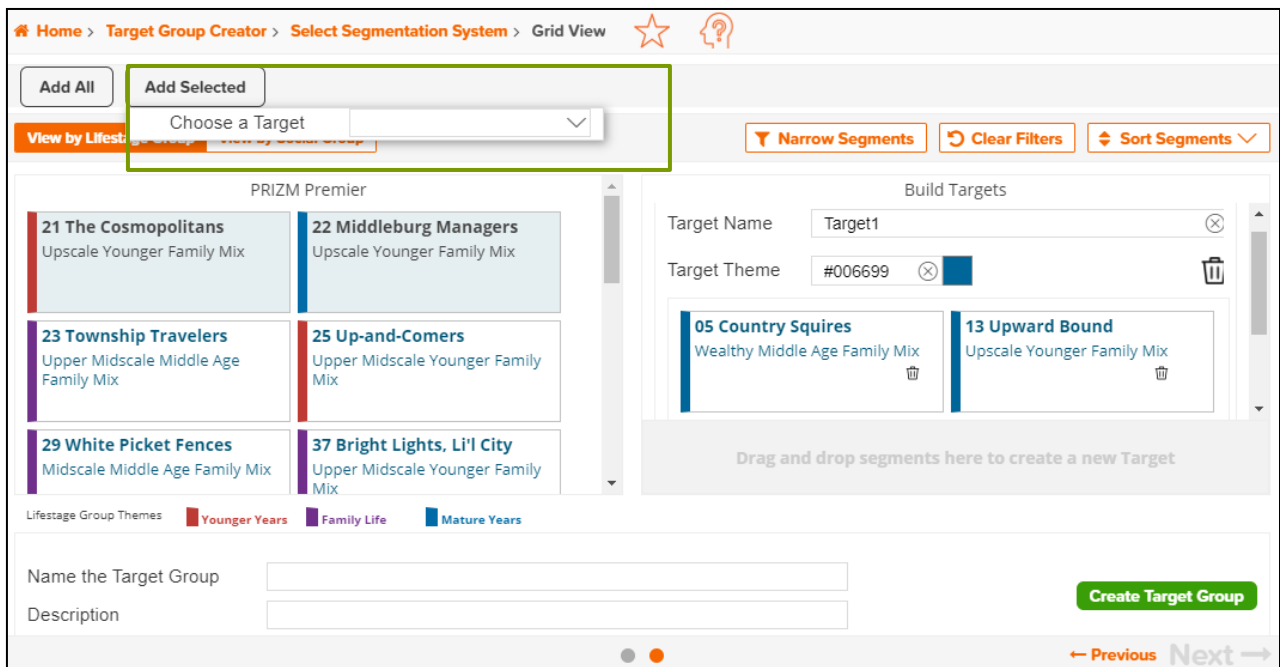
Home > Target Group Creator > Select Segmentation System > Grid View

Add All

Add Selected

Choose a Target

View by Lifest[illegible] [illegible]

Narrow Segments

Clear Filters

Sort Segments

PRIZM Premier

21 The Cosmopolitans
Upscale Younger Family Mix

22 Middleburg Managers
Upscale Younger Family Mix

23 Township Travelers
Upper Midscale Middle Age Family Mix

25 Up-and-Comers
Upper Midscale Younger Family Mix

29 White Picket Fences
Midscale Middle Age Family Mix

37 Bright Lights, Li'l City
Upper Midscale Younger Family Mix

Build Targets

Target Name Target1

Target Theme #006699

05 Country Squires
Wealthy Middle Age Family Mix

13 Upward Bound
Upscale Younger Family Mix

Drag and drop segments here to create a new Target

Lifestage Group Themes Younger Years Family Life Mature Years

Name the Target Group

Description

Create Target Group

← Previous Next →